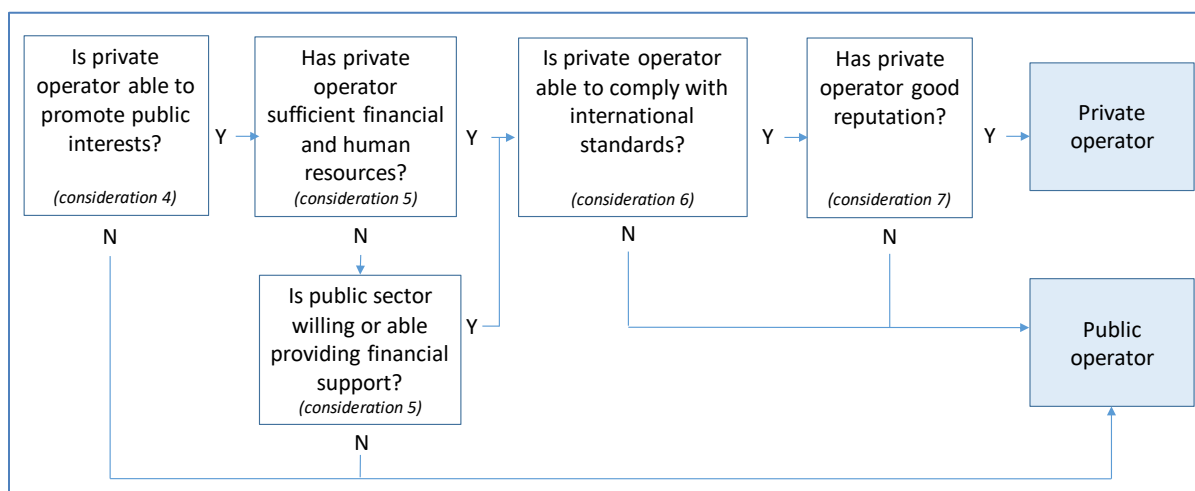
Is private operator able to promote public interests?

(consideration 4)

Y

Has private operator sufficient financial and human resources?

(consideration 5)

Y

Is private operator able to comply with international standards?

(consideration 6)

Y

Has private operator good reputation?

(consideration 7)

Y

Private operator

N

N

N

N

Is public sector willing or able providing financial support?

(consideration 5)

Y

Public operator

N